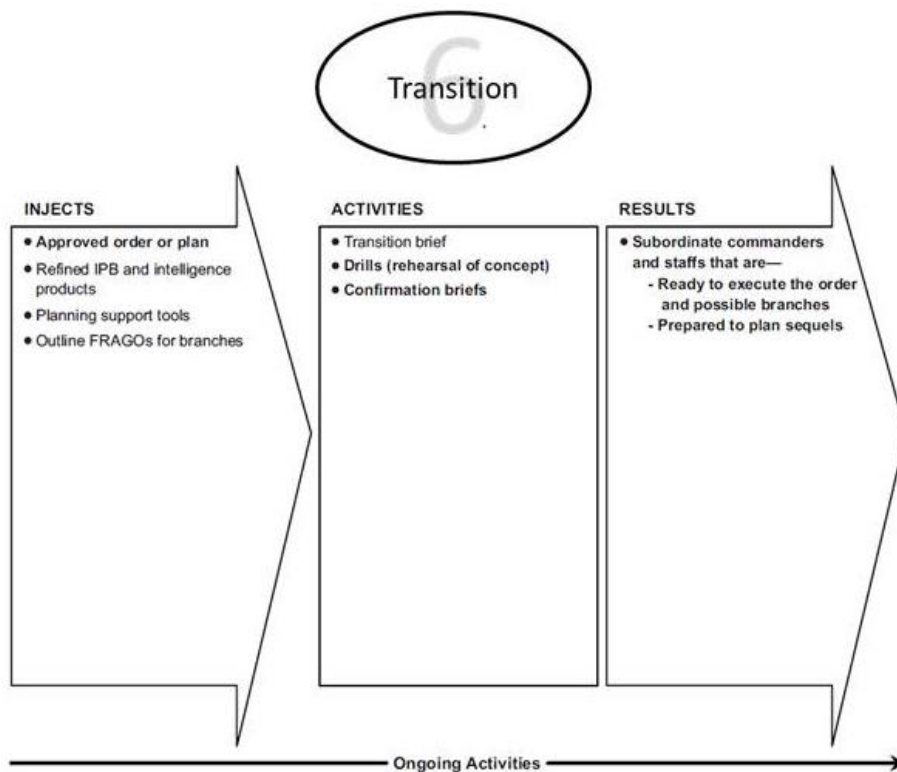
6
Transition

INJECTS
• Approved order or plan
• Refined IPB and intelligence products
• Planning support tools
• Outline FRAGOs for branches

ACTIVITIES
• Transition brief
• Drills (rehearsal of concept)
• Confirmation briefs

RESULTS
• Subordinate commanders and staffs that are—
- Ready to execute the order and possible branches
- Prepared to plan sequels

Ongoing Activities